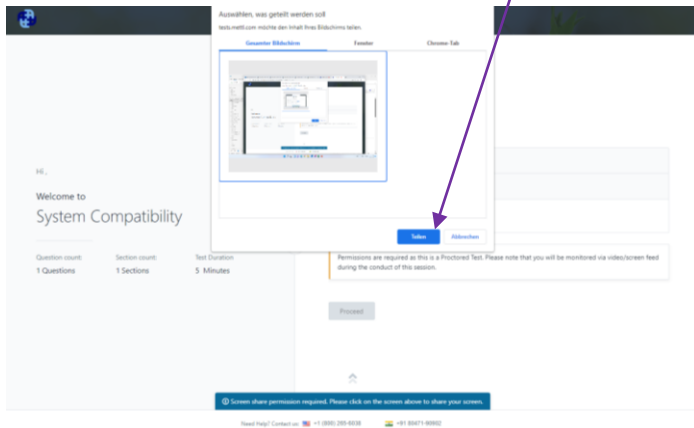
Auswählen, was geteilt werden soll

tests.mettl.com möchte den Inhalt Ihres Bildschirms teilen.

Gesamter Bildschirm

Fenster

Chrome-Tab

Teilen

Abbrechen

Hi ,

Welcome to

System Compatibility

Question count

1 Questions

Section count

1 Sections

Test Duration

5 Minutes

Permissions are required as this is a Proctored Test. Please note that you will be monitored via video/screen feed during the conduct of this session.

Proceed

Screen share permission required. Please click on the screen above to share your screen.

Need Help? Contact us: +1 (800) 265-6038 +91 80471-90902